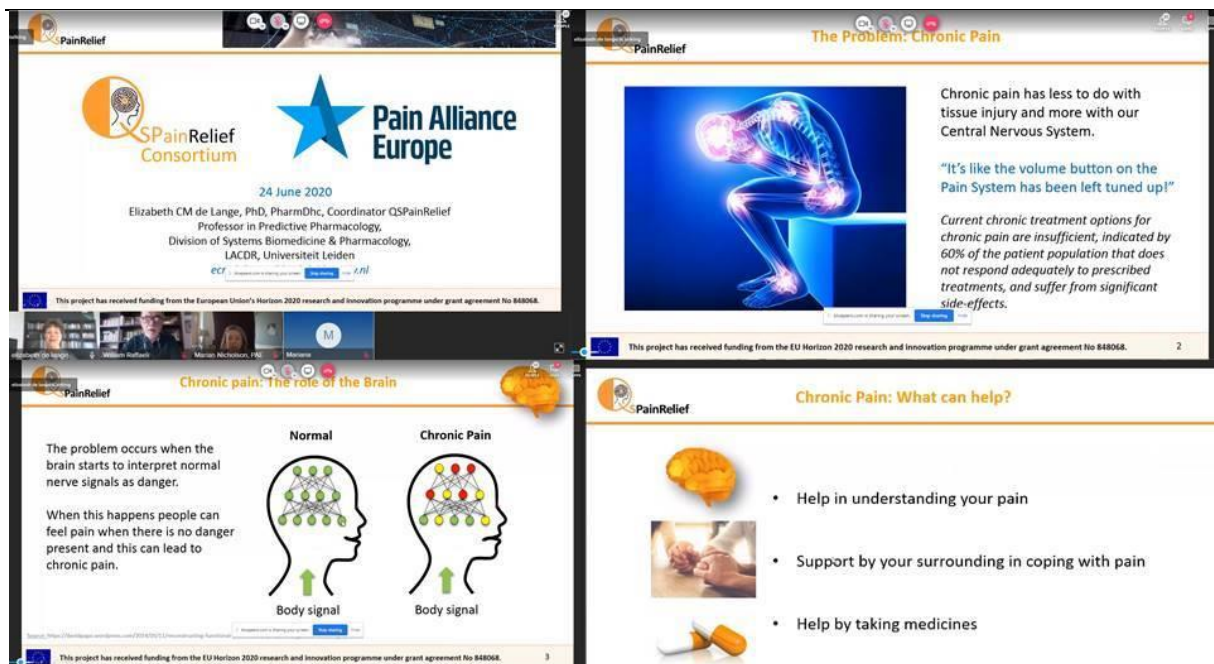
QSPainRelief

QSPainRelief Consortium

Pain Alliance Europe

24 June 2020

Elizabeth CM de Lange, PhD, PharmDhc, Coordinator QSPainRelief
Professor in Predictive Pharmacology,
Division of Systems Biomedicine & Pharmacology,
LACDR, Universiteit Leiden
ecm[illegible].nl

This project has received funding from the European Union's Horizon 2020 research and innovation programme under grant agreement No 848068.

Willem Raffaeli

Marian Nicholson, PAE

Mariana

M

QSPainRelief

The Problem: Chronic Pain

Chronic pain has less to do with tissue injury and more with our Central Nervous System.

"It's like the volume button on the Pain System has been left tuned up!"

Current chronic treatment options for chronic pain are insufficient, indicated by 60% of the patient population that does not respond adequately to prescribed treatments, and suffer from significant side-effects.

Stop sharing

This project has received funding from the EU Horizon 2020 research and innovation programme under grant agreement No 848068.

2

QSPainRelief

Chronic pain: The role of the Brain

The problem occurs when the brain starts to interpret normal nerve signals as danger.

When this happens people can feel pain when there is no danger present and this can lead to chronic pain.

Normal

Chronic Pain

Body signal

Body signal

Stop sharing

Source: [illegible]

This project has received funding from the EU Horizon 2020 research and innovation programme under grant agreement No 848068.

3

QSPainRelief

Chronic Pain: What can help?

• Help in understanding your pain

• Support by your surrounding in coping with pain

• Help by taking medicines